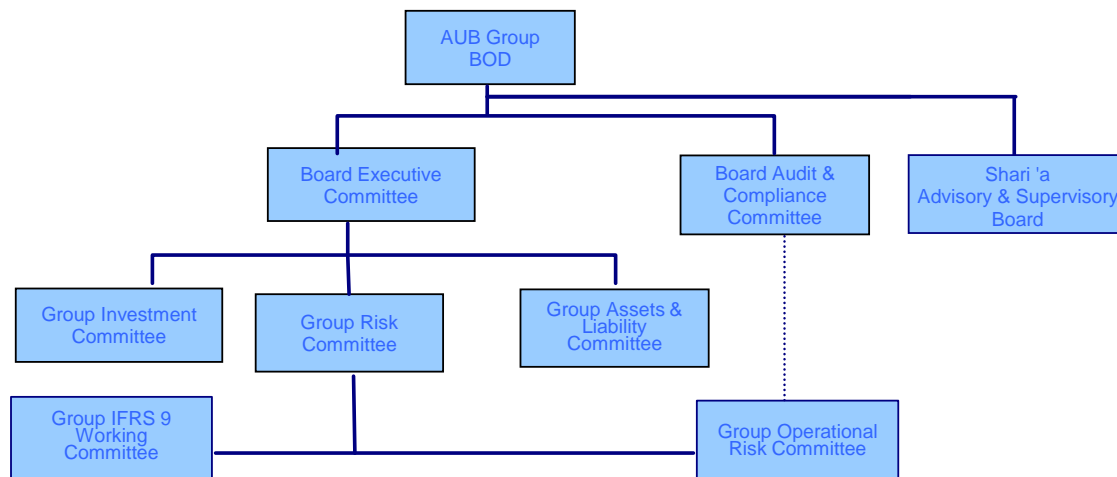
AUB Group BOD

Board Executive Committee

Board Audit & Compliance Committee

Shari 'a Advisory & Supervisory Board

Group Investment Committee

Group Risk Committee

Group Assets & Liability Committee

Group IFRS 9 Working Committee

Group Operational Risk Committee